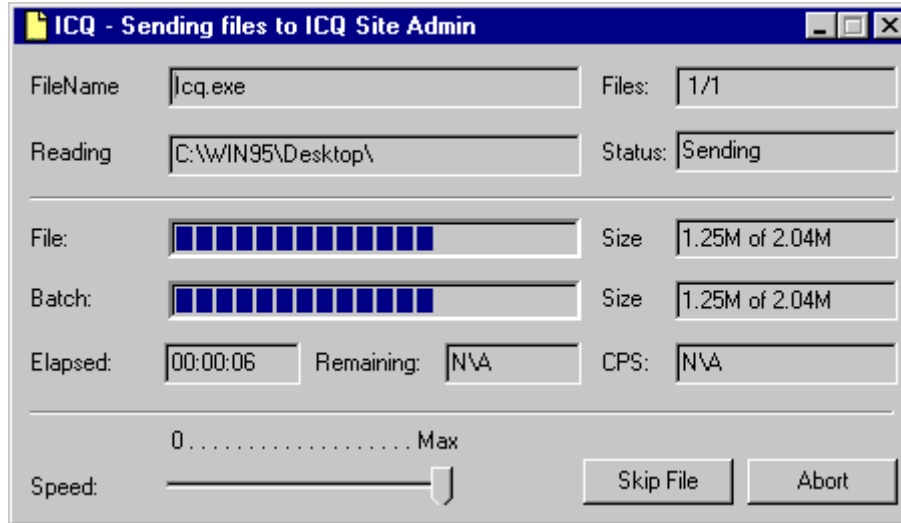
ICQ - Sending files to ICQ Site Admin

FileName Icq.exe

Files: 1/1

Reading C:\WIN95\Desktop\

Status: Sending

File:

Size 1.25M of 2.04M

Batch:

Size 1.25M of 2.04M

Elapsed: 00:00:06

Remaining: N\A

CPS: N\A

0.................. Max

Speed:

Skip File

Abort